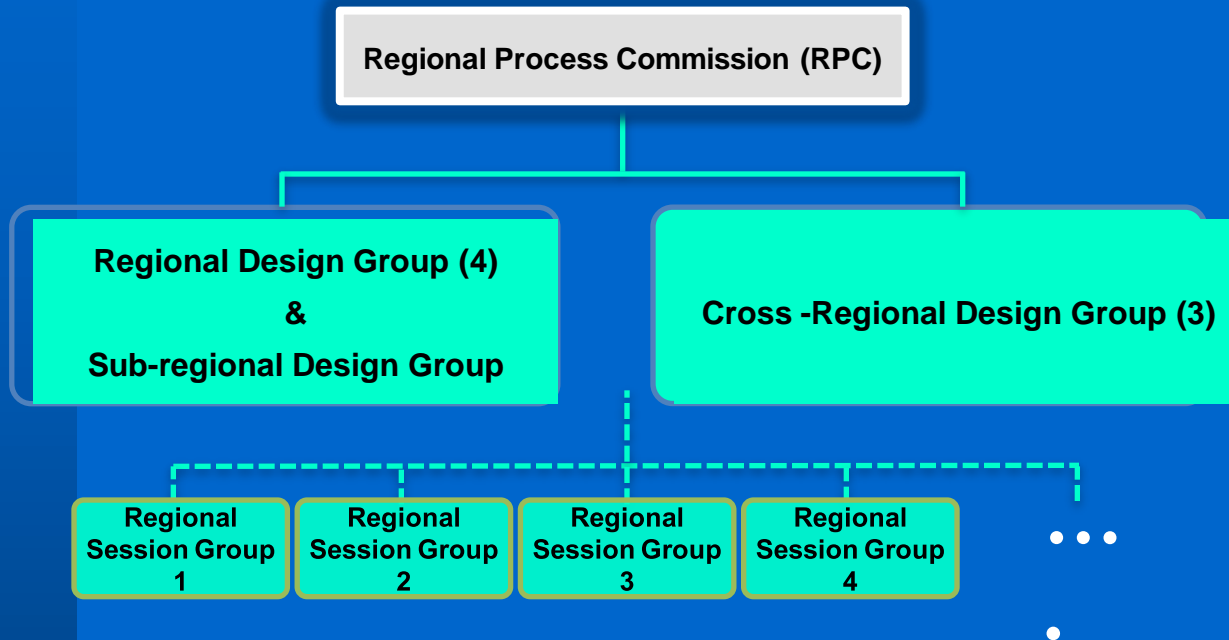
Regional Process Commission (RPC)

Regional Design Group (4)
&
Sub-regional Design Group

Cross -Regional Design Group (3)

Regional Session Group 1

Regional Session Group 2

Regional Session Group 3

Regional Session Group 4

• • •